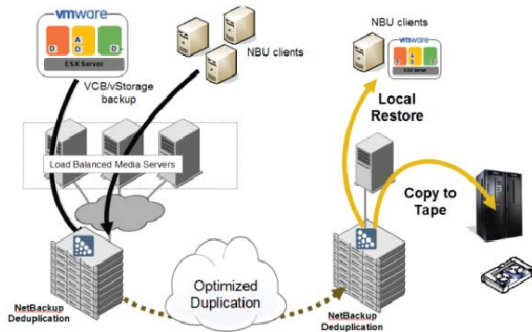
vmware

D A O D D

ESX Server

NBU clients

VCB/vStorage backup

NBU clients

vmware

ESX Server

Local Restore

Load Balanced Media Servers

Copy to Tape

Optimized Duplication

NetBackup Deduplication

NetBackup Deduplication